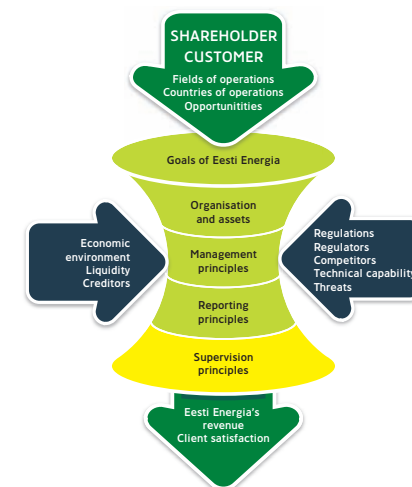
SHAREHOLDER
CUSTOMER

Fields of operations
Countries of operations
Opportunitities

Goals of Eesti Energia

Organisation and assets

Economic environment
Liquidity
Creditors

Management principles

Regulations
Regulators
Competitors
Technical capability
Threats

Reporting principles

Supervision principles

Eesti Energia's revenue
Client satisfaction